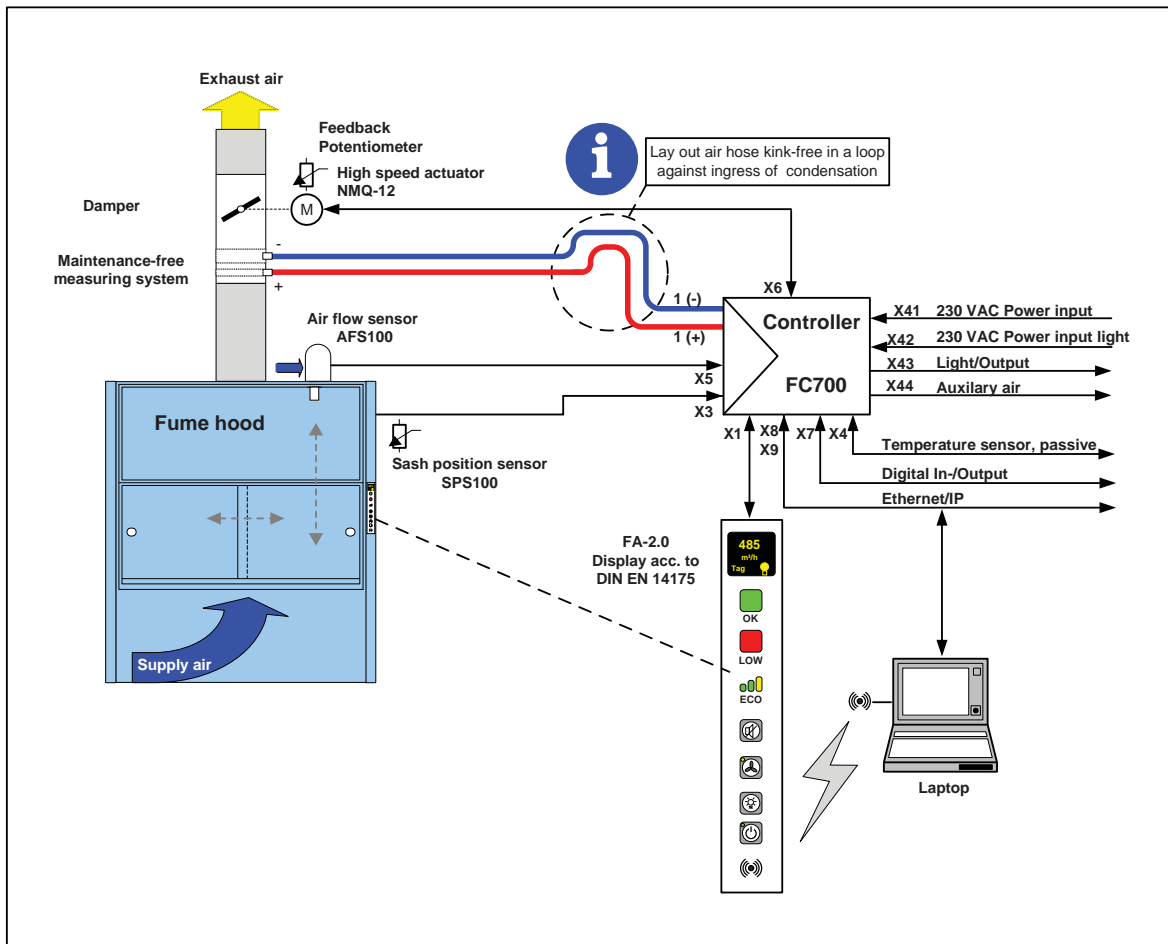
Exhaust air

Feedback Potentiometer

High speed actuator NMQ-12

M

Damper

Maintenance-free measuring system

-

+

Lay out air hose kink-free in a loop against ingress of condensation

X6

1 (-)

1 (+)

Controller

FC700

X41 230 VAC Power input

X42 230 VAC Power input light

X43 Light/Output

X44 Auxilary air

Air flow sensor AFS100

X5

X3

Fume hood

Sash position sensor SPS100

X1 X8 X9 X7 X4

Temperature sensor, passive

Digital In-/Output

Ethernet/IP

FA-2.0 Display acc. to DIN EN 14175

485 m³/h Tag

OK

LOW

ECO

Supply air

Laptop